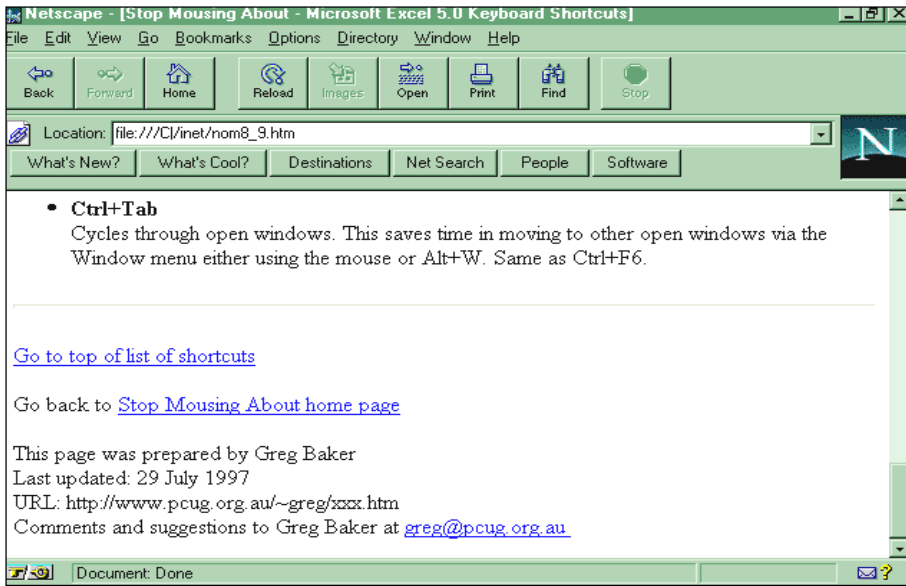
Netscape - [Stop Mousing About - Microsoft Excel 5.0 Keyboard Shortcuts]

File Edit View Go Bookmarks Options Directory Window Help

Back Forward Home Reload Images Open Print Find Stop

Location: file:///C|/inet/nom8_9.htm

What's New? What's Cool? Destinations Net Search People Software

N

- **Ctrl+Tab**
Cycles through open windows. This saves time in moving to other open windows via the Window menu either using the mouse or Alt+W. Same as Ctrl+F6.

Go to top of list of shortcuts

Go back to Stop Mousing About home page

This page was prepared by Greg Baker
Last updated: 29 July 1997
URL: http://www.pcug.org.au/~greg/xxx.htm
Comments and suggestions to Greg Baker at greg@pcug.org.au

Document: Done